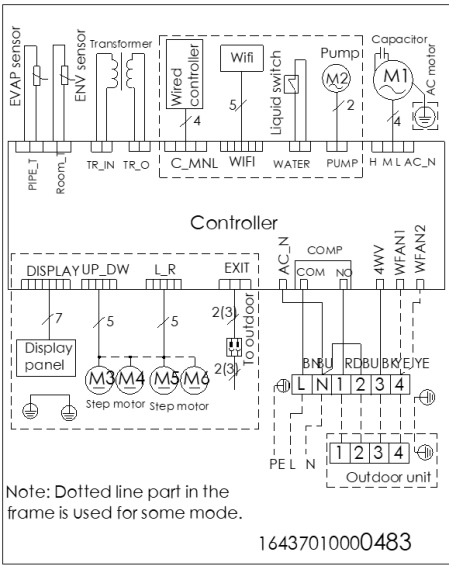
EVAP sensor
ENV sensor
Transformer
Wired controller
4
Wifi
5
Liquid switch
Pump
M2
2
Capacitor
M1
AC motor
4
PIPE_T
Room_T
TR_IN
TR_O
C_MNL
WIFI
WATER
PUMP
H M L AC_N
Controller
DISPLAY
UP_DW
L_R
EXIT
AC_N
COMP
COM
NO
4WV
WFAN1
WFAN2
7
5
5
2(3)
To outdoor
2(3)
Display panel
M3
M4
M5
M6
Step motor
Step motor
BN
BU
RD
BU
BK
YE
YE
L
N
1
2
3
4
PE
L
N
1
2
3
4
Outdoor unit
Note: Dotted line part in the frame is used for some mode.
16437010000483